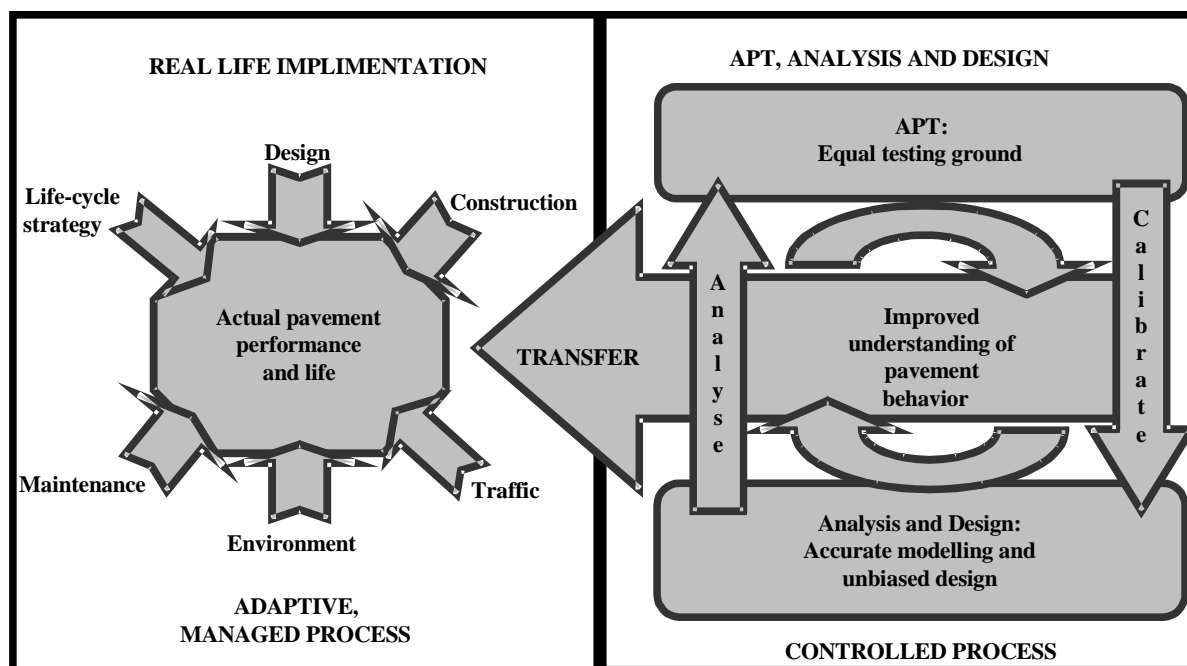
REAL LIFE IMPLIMENTATION

Design

Life-cycle strategy

Construction

Actual pavement performance and life

Maintenance

Traffic

Environment

ADAPTIVE, MANAGED PROCESS

TRANSFER

APT, ANALYSIS AND DESIGN

APT:
Equal testing ground

Analyse

Calibrate

Improved understanding of pavement behavior

Analysis and Design:
Accurate modelling and unbiased design

CONTROLLED PROCESS